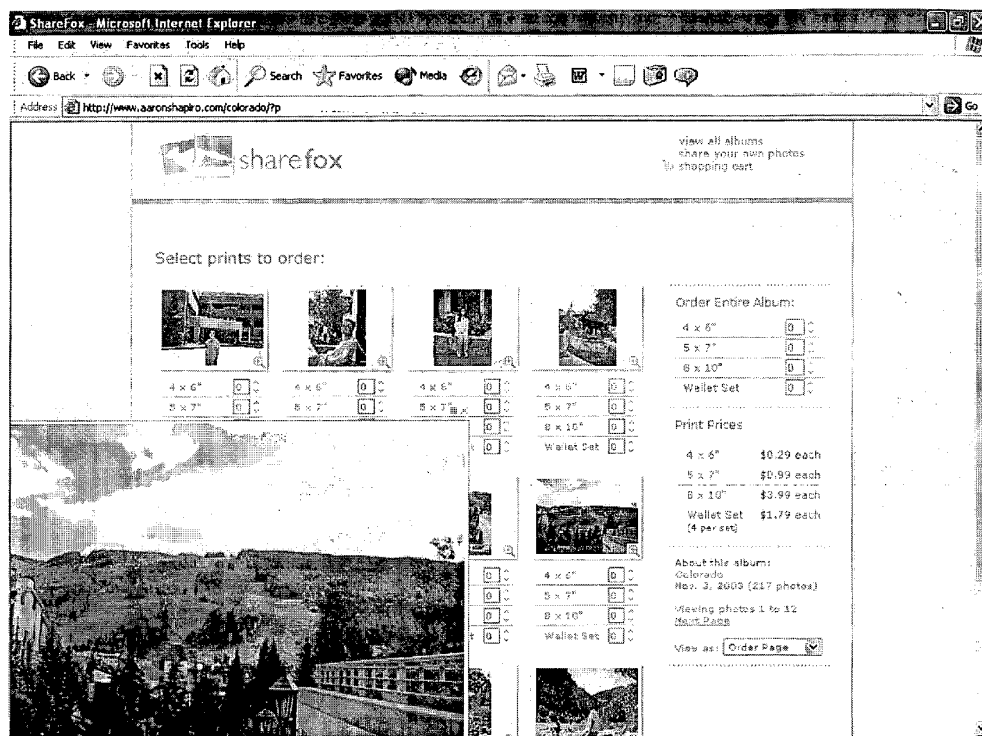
ShareFox - Microsoft Internet Explorer

File Edit View Favorites Tools Help

Back Search Favorites Media

Address http://www.aaronshapiro.com/colorado/?p

Go

sharefox

view all albums
share your own photos
shopping cart

Select prints to order:

4 x 6" 0
5 x 7" 0

4 x 6" 0
5 x 7" 0

4 x 6" 0
5 x 7" 0

4 x 6" 0
5 x 7" 0
8 x 10" 0
Wallet Set 0

Order Entire Album:

| | |
|---|---|
| 4 x 6" | 0 |
| 5 x 7" | 0 |
| 8 x 10" | 0 |
| Wallet Set | 0 |

Print Prices

| | |
|---|---|
| 4 x 6" | $0.29 each |
| 5 x 7" | $0.99 each |
| 8 x 10" | $3.99 each |
| Wallet Set (4 per set) | $1.79 each |

0
0
0
0

4 x 6" 0
5 x 7" 0
8 x 10" 0
Wallet Set 0

About this album:
Colorado
Nov. 3, 2005 (217 photos)

Viewing photos 1 to 12
Next Page

View as: Order Page